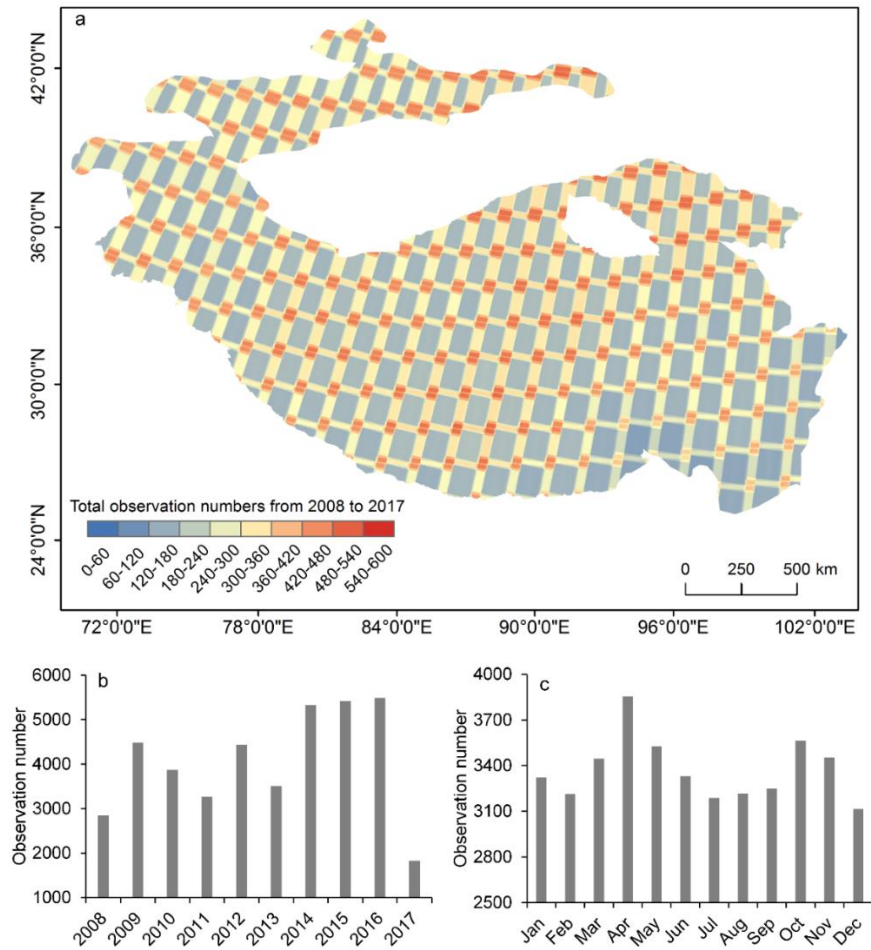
a

42°0'0"N

36°0'0"N

30°0'0"N

24°0'0"N

Total observation numbers from 2008 to 2017

0-60
60-120
120-180
180-240
240-300
300-360
360-420
420-480
480-540
540-600

0 250 500 km

72°0'0"E 78°0'0"E 84°0'0"E 90°0'0"E 96°0'0"E 102°0'0"E

b

Observation number

6000
5000
4000
3000
2000
1000

2008 2009 2010 2011 2012 2013 2014 2015 2016 2017

c

Observation number

4000
3700
3400
3100
2800
2500

Jan Feb Mar Apr May Jun Jul Aug Sep Oct Nov Dec